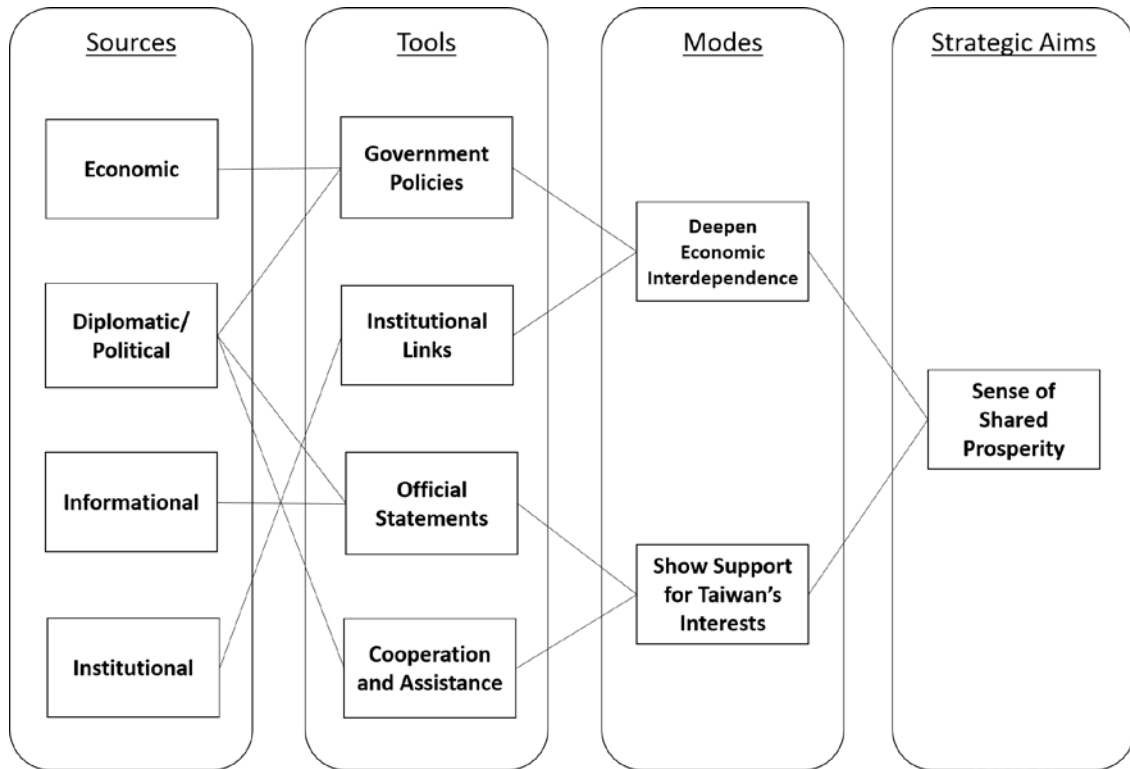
Sources

Economic

Diplomatic/ Political

Informational

Institutional

Tools

Government Policies

Institutional Links

Official Statements

Cooperation and Assistance

Modes

Deepen Economic Interdependence

Show Support for Taiwan's Interests

Strategic Aims

Sense of Shared Prosperity